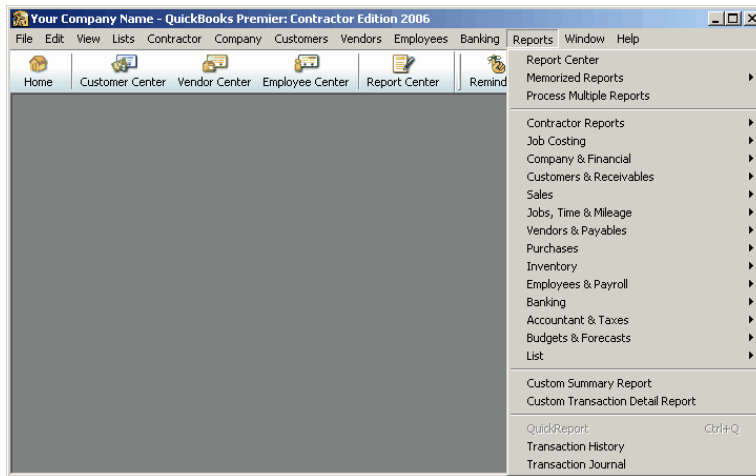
Your Company Name - QuickBooks Premier: Contractor Edition 2006

File Edit View Lists Contractor Company Customers Vendors Employees Banking Reports Window Help

Home Customer Center Vendor Center Employee Center Report Center Remind

Report Center
Memorized Reports
Process Multiple Reports

Contractor Reports
Job Costing
Company & Financial
Customers & Receivables
Sales
Jobs, Time & Mileage
Vendors & Payables
Purchases
Inventory
Employees & Payroll
Banking
Accountant & Taxes
Budgets & Forecasts
List

Custom Summary Report
Custom Transaction Detail Report

QuickReport Ctrl+Q
Transaction History
Transaction Journal